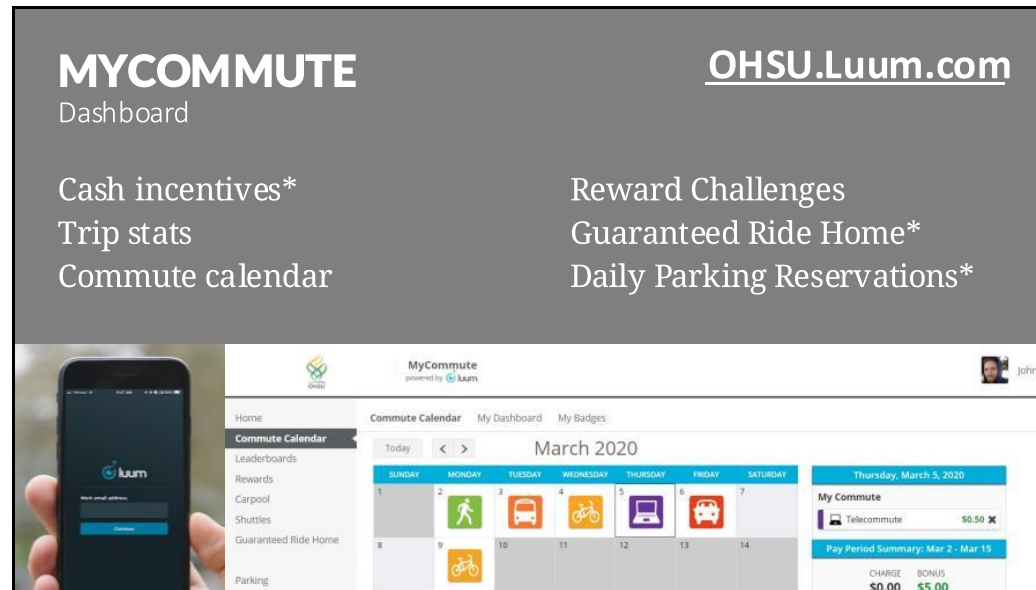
MYCOMMUTE
Dashboard

OHSU.Luum.com

Cash incentives*
Trip stats
Commute calendar

Reward Challenges
Guaranteed Ride Home*
Daily Parking Reservations*

luum
Work email address
Continue

OHSU

MyCommute
powered by luum

John

Home
Commute Calendar
Leaderboards
Rewards
Carpool
Shuttles
Guaranteed Ride Home
Parking

Commute Calendar My Dashboard My Badges

Today < >

March 2020

| SUNDAY | MONDAY | TUESDAY | WEDNESDAY | THURSDAY | FRIDAY | SATURDAY |
|---|---|---|---|---|---|---|
| 1 | 2 | 3 | 4 | 5 | 6 | 7 |
| 8 | 9 | 10 | 11 | 12 | 13 | 14 |

Thursday, March 5, 2020
My Commute
Telecommute $0.50 ✖
Pay Period Summary: Mar 2 - Mar 15
CHARGE BONUS
$0.00 $5.00